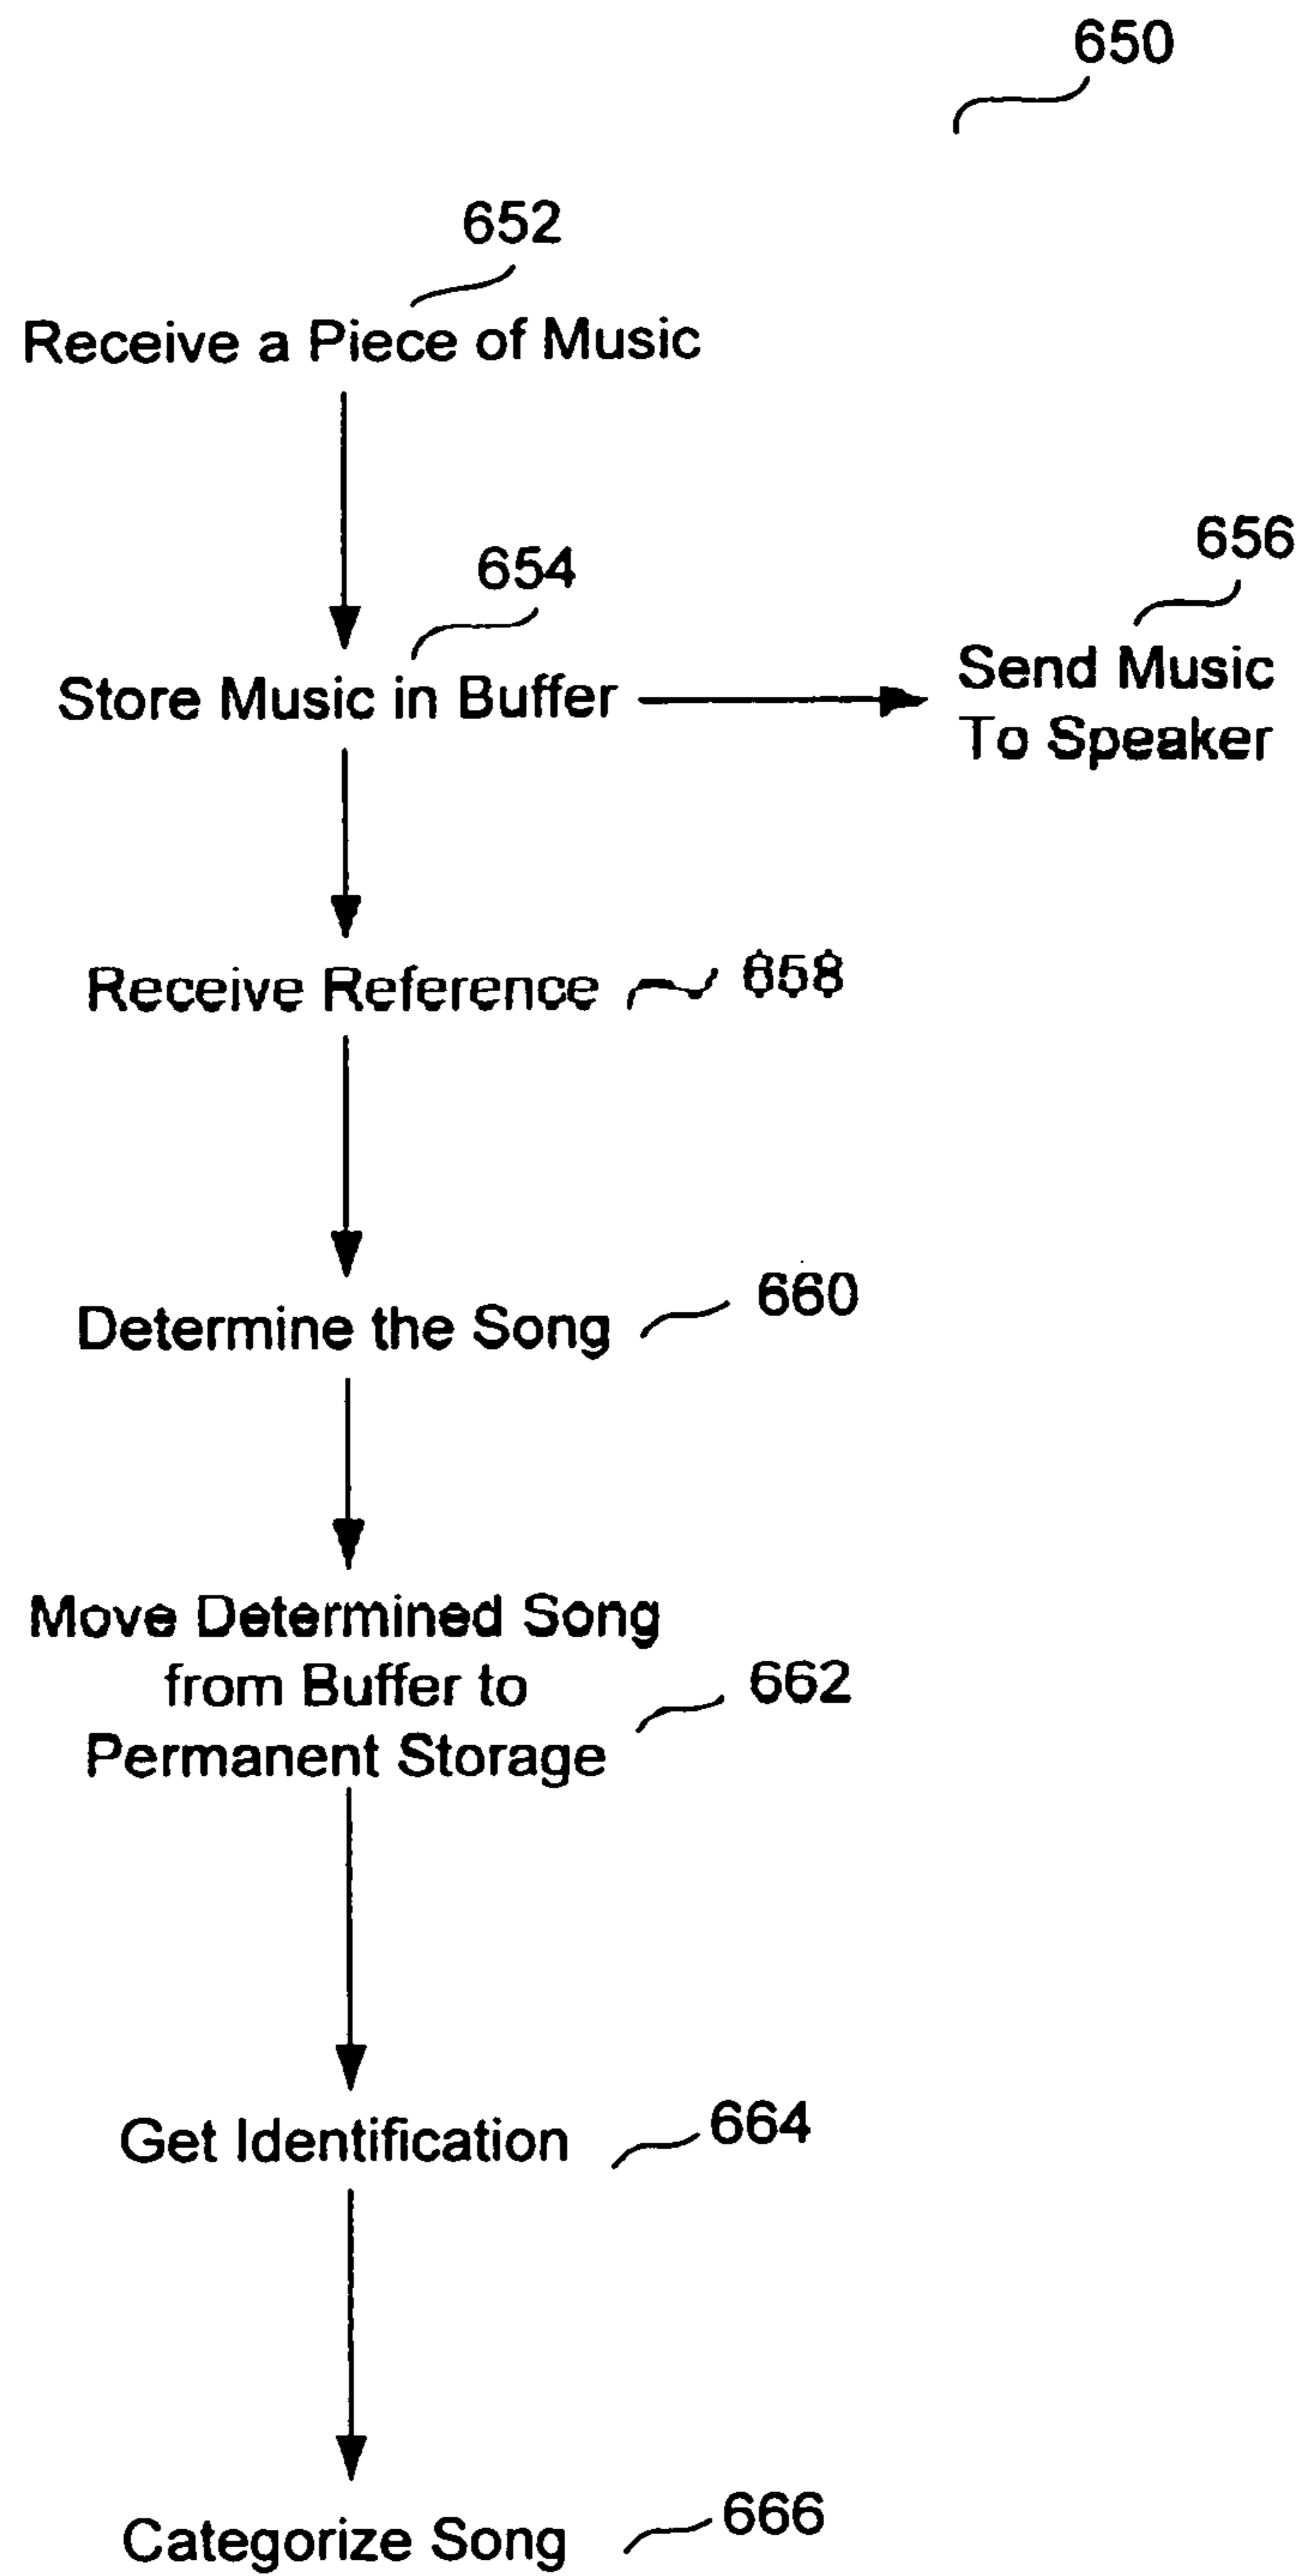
650

652

Receive a Piece of Music

654

656

Store Music in Buffer

Send Music To Speaker

Receive Reference 658

Determine the Song 660

Move Determined Song from Buffer to Permanent Storage 662

Get Identification 664

Categorize Song 666